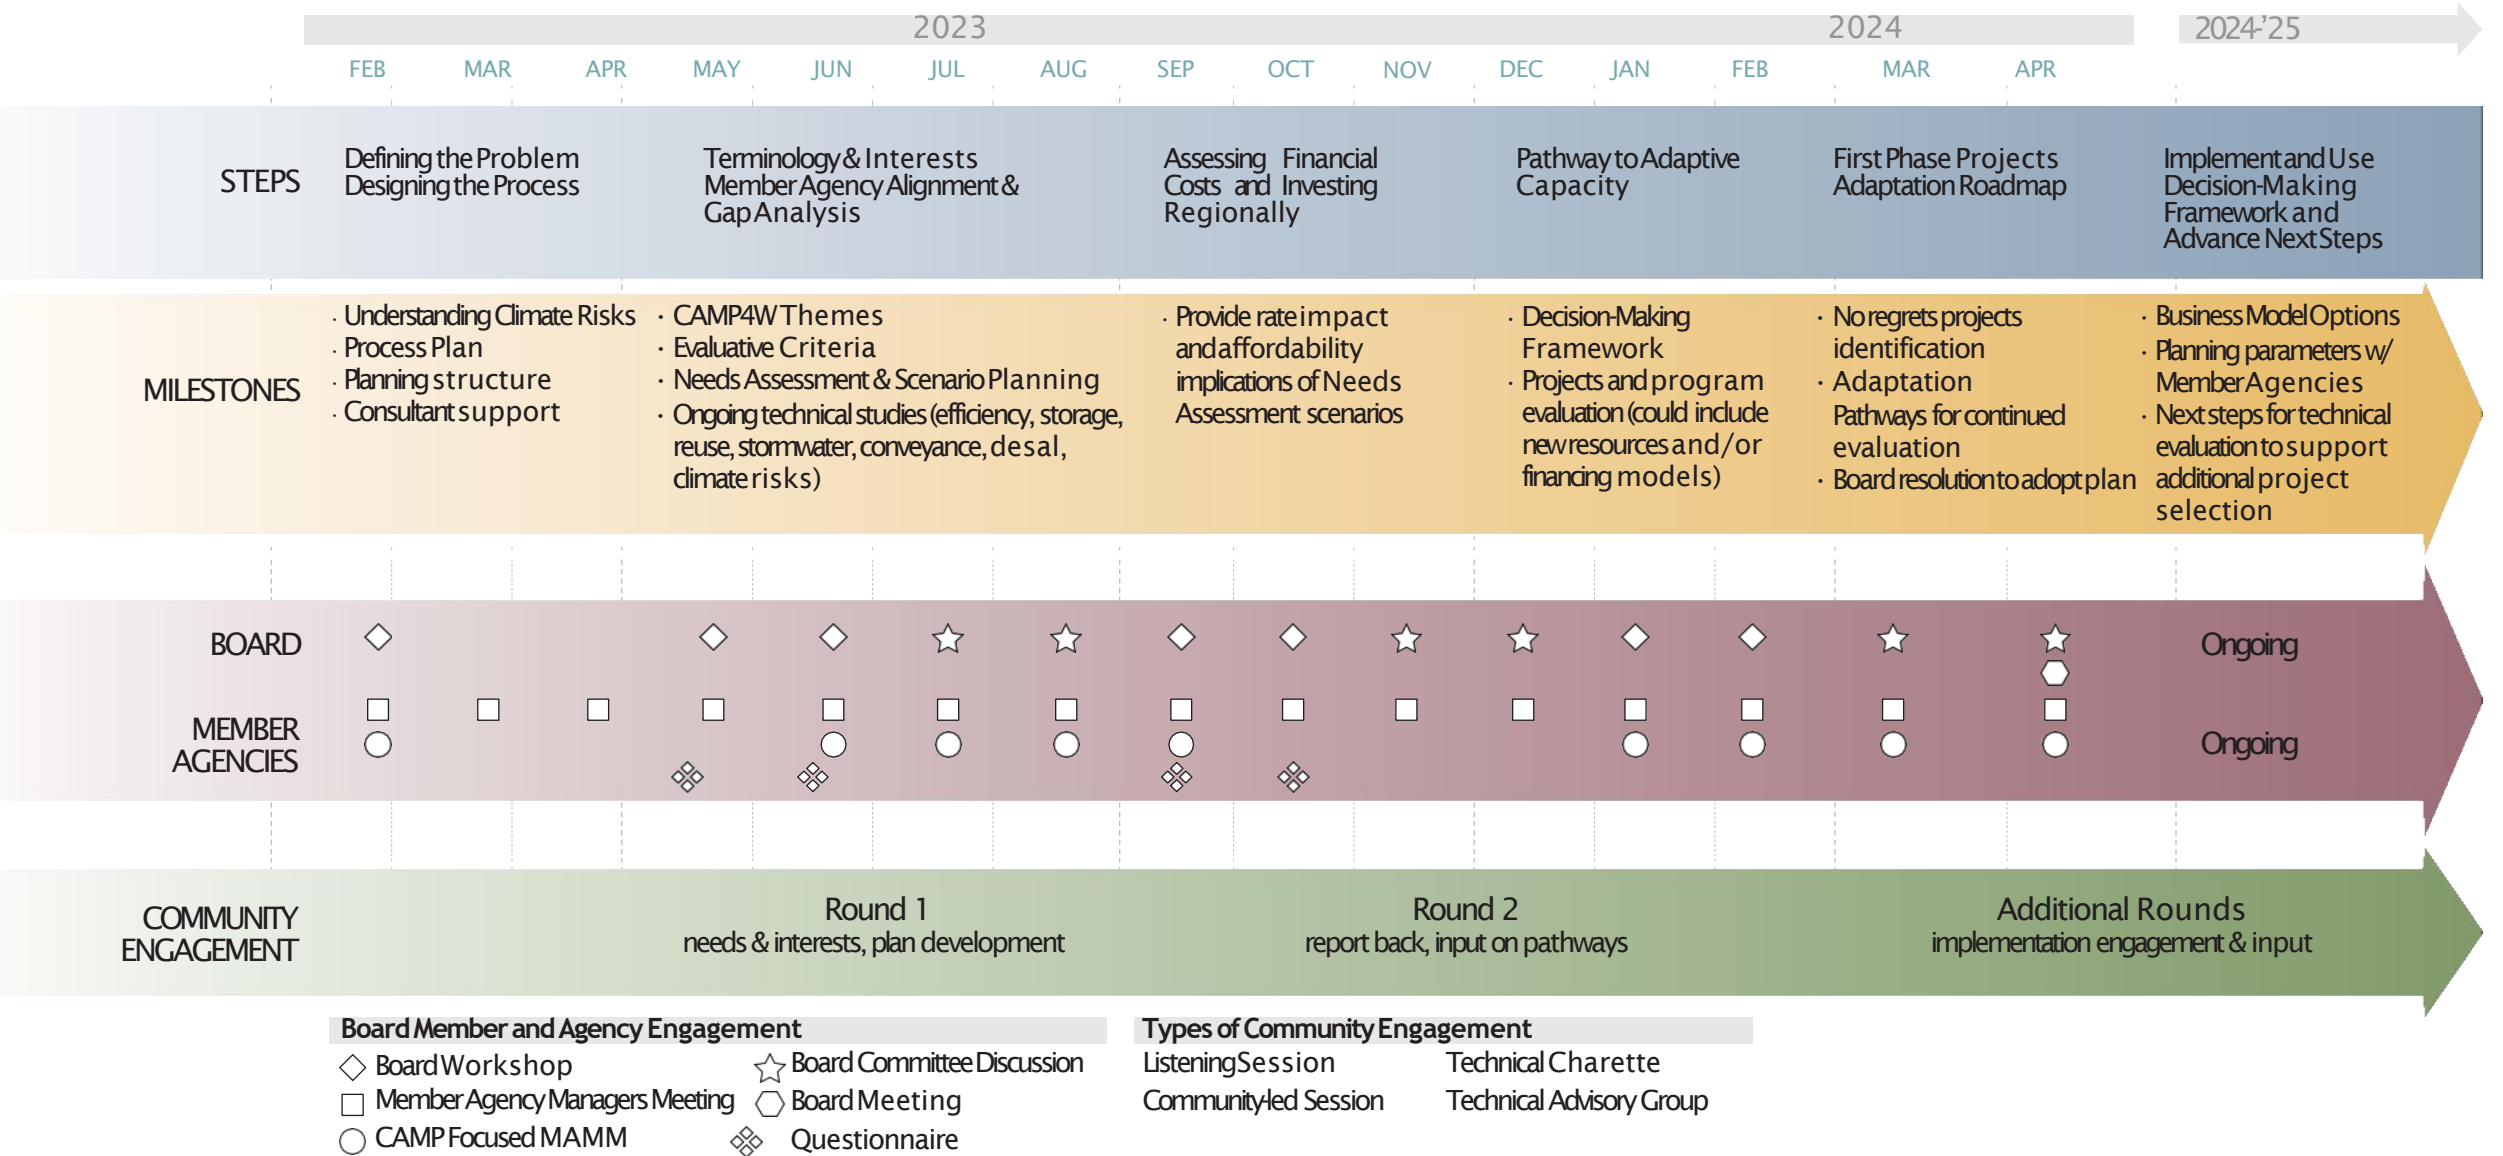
2023 2024 2024-'25

FEB MAR APR MAY JUN JUL AUG SEP OCT NOV DEC JAN FEB MAR APR

STEPS

Defining the Problem
Designing the Process

Terminology & Interests
Member Agency Alignment & Gap Analysis

Assessing Financial Costs and Investing Regionally

Pathway to Adaptive Capacity

First Phase Projects
Adaptation Roadmap

Implement and Use Decision-Making Framework and Advance Next Steps

MILESTONES

· Understanding Climate Risks
· Process Plan
· Planning structure
· Consultant support

· CAMP4W Themes
· Evaluative Criteria
· Needs Assessment & Scenario Planning
· Ongoing technical studies (efficiency, storage, reuse, stormwater, conveyance, desal, climate risks)

· Provide rate impact and affordability implications of Needs Assessment scenarios

· Decision-Making Framework
· Projects and program evaluation (could include new resources and/or financing models)

· No regrets projects identification
· Adaptation Pathways for continued evaluation
· Board resolution to adopt plan

· Business Model Options
· Planning parameters w/ Member Agencies
· Next steps for technical evaluation to support additional project selection

BOARD

Ongoing

MEMBER AGENCIES

Ongoing

COMMUNITY ENGAGEMENT

Round 1
needs & interests, plan development

Round 2
report back, input on pathways

Additional Rounds
implementation engagement & input

Board Member and Agency Engagement
Board Workshop
Board Committee Discussion
Member Agency Managers Meeting
Board Meeting
CAMP Focused MAMM
Questionnaire

Types of Community Engagement
Listening Session
Technical Charette
Community-led Session
Technical Advisory Group